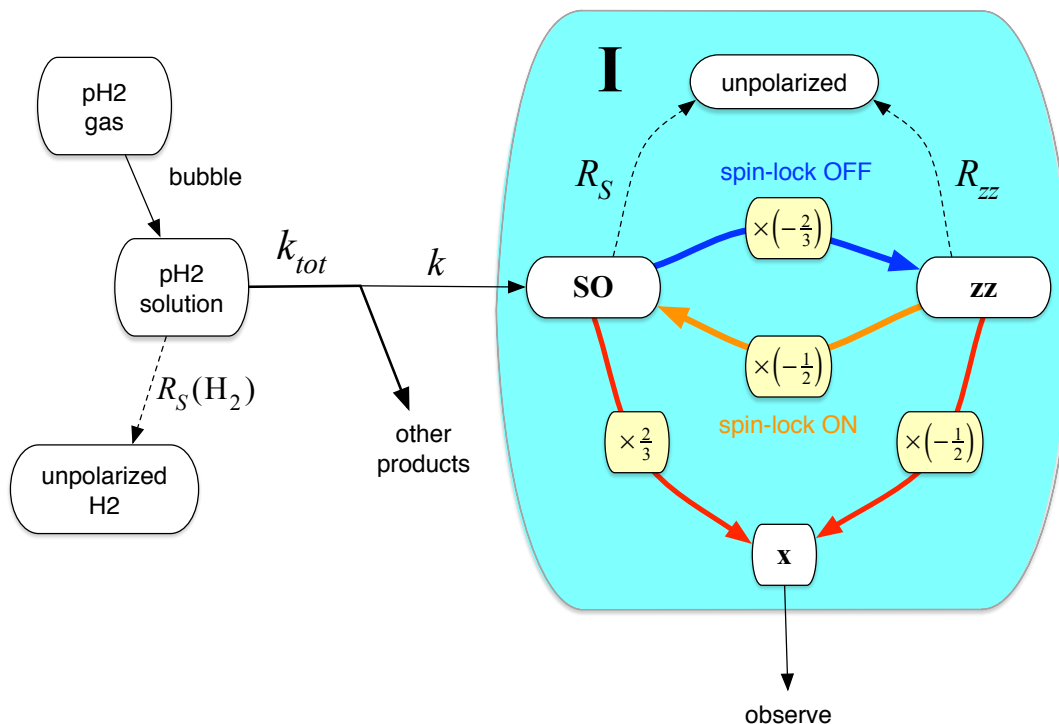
pH2 gas

bubble

pH2 solution

$k_{tot}$

$k$

$R_S(\mathrm{H_2})$

unpolarized H2

other products

I

unpolarized

$R_S$

$R_{zz}$

spin-lock OFF

$\times\left(-\frac{2}{3}\right)$

SO

zz

$\times\left(-\frac{1}{2}\right)$

spin-lock ON

$\times\frac{2}{3}$

$\times\left(-\frac{1}{2}\right)$

x

observe